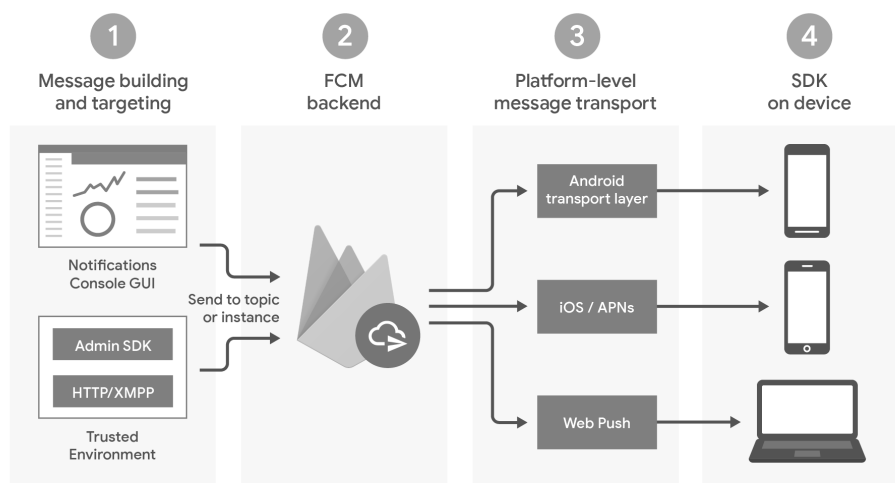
1
Message building and targeting

2
FCM backend

3
Platform-level message transport

4
SDK on device

Notifications Console GUI

Admin SDK

HTTP/XMPP

Trusted Environment

Send to topic or instance

Android transport layer

iOS / APNs

Web Push